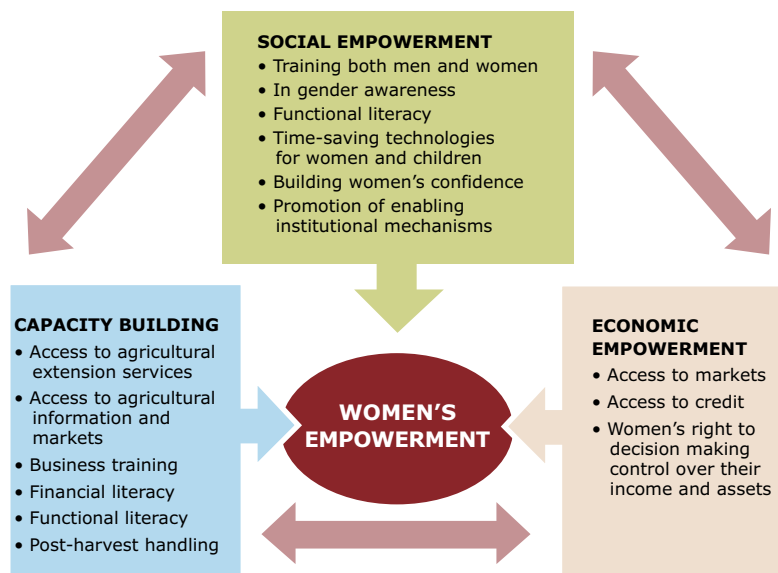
SOCIAL EMPOWERMENT
• Training both men and women
• In gender awareness
• Functional literacy
• Time-saving technologies for women and children
• Building women's confidence
• Promotion of enabling institutional mechanisms

CAPACITY BUILDING
• Access to agricultural extension services
• Access to agricultural information and markets
• Business training
• Financial literacy
• Functional literacy
• Post-harvest handling

WOMEN'S EMPOWERMENT

ECONOMIC EMPOWERMENT
• Access to markets
• Access to credit
• Women's right to decision making control over their income and assets